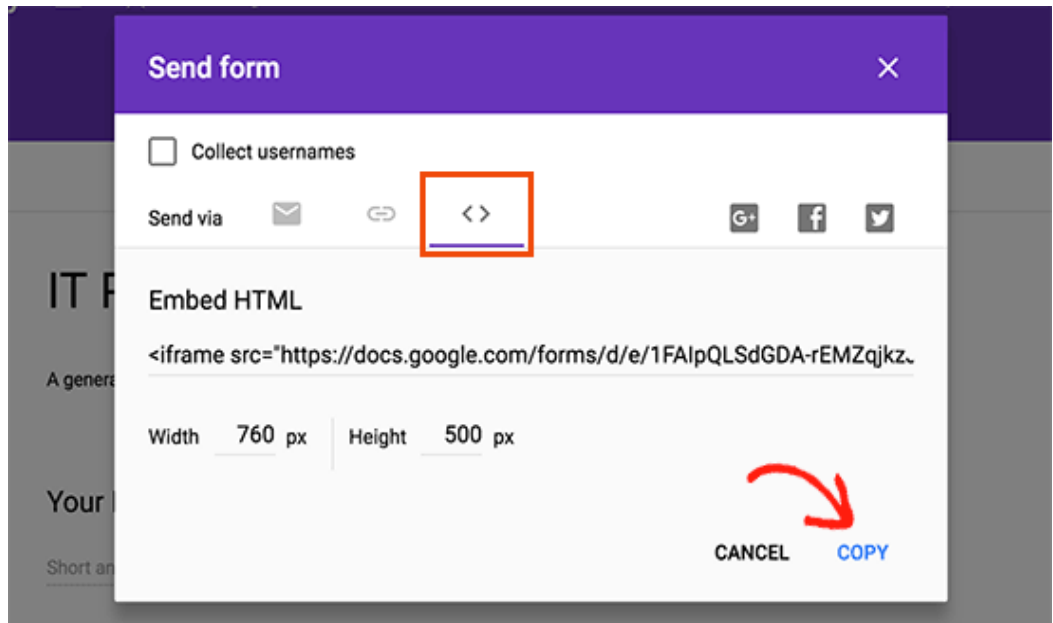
Send form

×

Collect usernames

Send via

< >

Embed HTML

<iframe src="https://docs.google.com/forms/d/e/1FAIpQLSdGDA-rEMZqjkz

Width 760 px

Height 500 px

CANCEL

COPY

IT F

A genera

Your

Short an